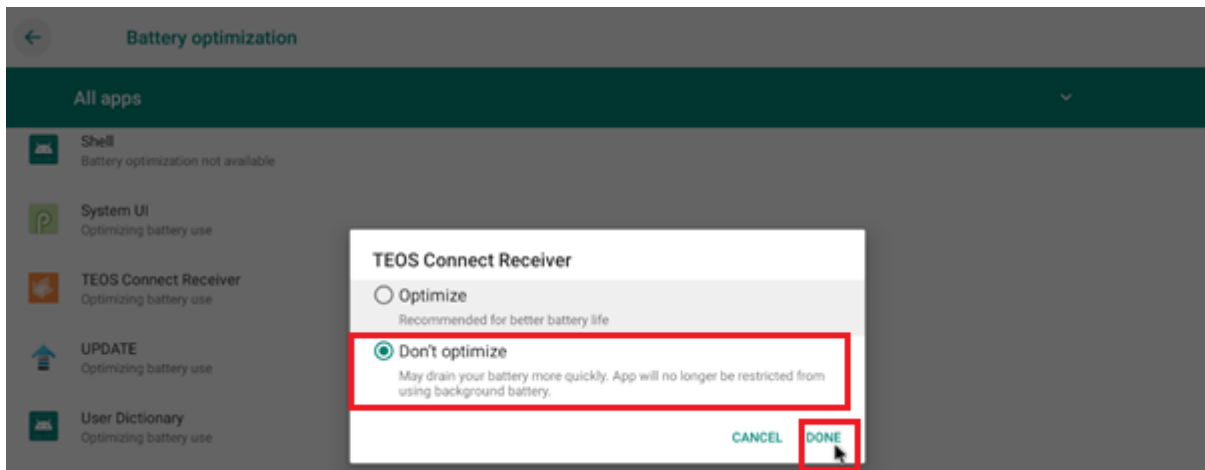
Battery optimization

All apps

Shell
Battery optimization not available

System UI
Optimizing battery use

TEOS Connect Receiver
Optimizing battery use

UPDATE
Optimizing battery use

User Dictionary
Optimizing battery use

TEOS Connect Receiver

Optimize
Recommended for better battery life

Don't optimize
May drain your battery more quickly. App will no longer be restricted from using background battery.

CANCEL DONE